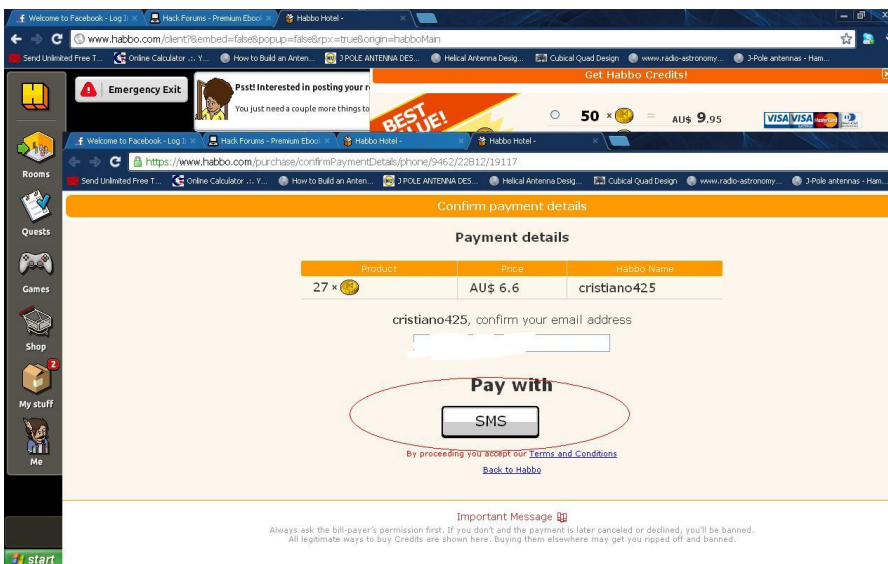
Welcome to Facebook - Log I × | Hack Forums - Premium Eboo × | Habbo Hotel - ×

www.habbo.com/client?&embed=false&popup=false&rpx=true&origin=habboMain

Send Unlimited Free T... | Online Calculator .:. Y... | How to Build an Anten... | J POLE ANTENNA DES... | Helical Antenna Desig... | Cubical Quad Design | www.radio-astronomy... | J-Pole antennas - Ham...

Emergency Exit

Psst! Interested in posting your r

You just need a couple more things to

Get Habbo Credits!

BEST VALUE!

50 × = AU$ 9.95

Rooms

Quests

Games

Shop

2

My stuff

Me

start

Welcome to Facebook - Log I × | Hack Forums - Premium Eboo × | Habbo Hotel - × | Habbo Hotel - ×

https://www.habbo.com/purchase/confirmPaymentDetails/phone/9462/22812/19117

Send Unlimited Free T... | Online Calculator .:. Y... | How to Build an Anten... | J POLE ANTENNA DES... | Helical Antenna Desig... | Cubical Quad Design | www.radio-astronomy... | J-Pole antennas - Ham...

Confirm payment details

Payment details

| Product | Price | Habbo Name |
|---|---|---|
| 27 × | AU$ 6.6 | cristiano425 |

cristiano425, confirm your email address

Pay with

SMS

By proceeding you accept our Terms and Conditions

Back to Habbo

Important Message

Always ask the bill-payer's permission first. If you don't and the payment is later canceled or declined, you'll be banned. All legitimate ways to buy Credits are shown here. Buying them elsewhere may get you ripped off and banned.